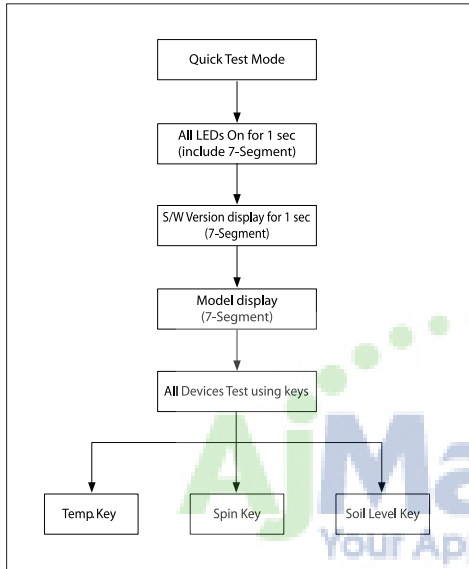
Quick Test Mode

All LEDs On for 1 sec (include 7-Segment)

S/W Version display for 1 sec (7-Segment)

Model display (7-Segment)

All Devices Test using keys

Temp.Key

Spin Key

Soil Level Key

AjMa

Your Ap